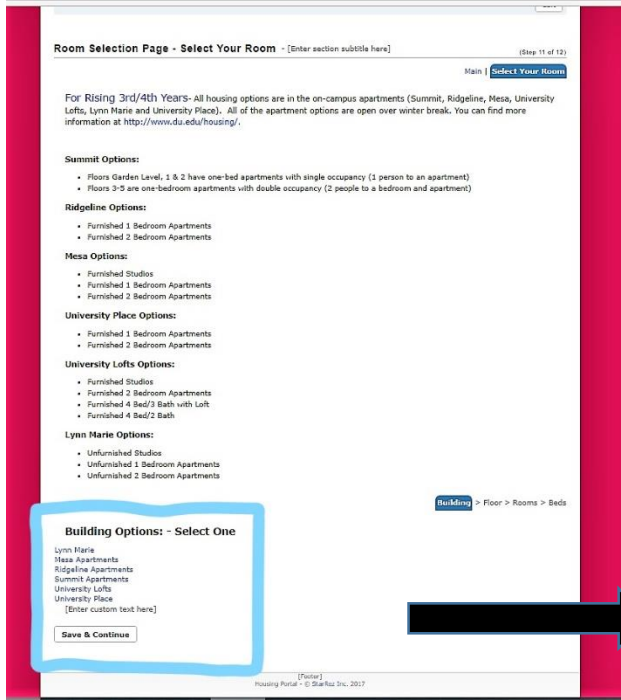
Room Selection Page - Select Your Room - [Enter section subtitle here]

(Step 11 of 12)

Main | Select Your Room

For Rising 3rd/4th Years- All housing options are in the on-campus apartments (Summit, Ridgeline, Mesa, University Lofts, Lynn Marie and University Place). All of the apartment options are open over winter break. You can find more information at http://www.du.edu/housing/.

Summit Options:

- Floors Garden Level, 1 & 2 have one-bed apartments with single occupancy (1 person to an apartment)
- Floors 3-5 are one-bedroom apartments with double occupancy (2 people to a bedroom and apartment)

Ridgeline Options:

- Furnished 1 Bedroom Apartments
- Furnished 2 Bedroom Apartments

Mesa Options:

- Furnished Studios
- Furnished 1 Bedroom Apartments
- Furnished 2 Bedroom Apartments

University Place Options:

- Furnished 1 Bedroom Apartments
- Furnished 2 Bedroom Apartments

University Lofts Options:

- Furnished Studios
- Furnished 2 Bedroom Apartments
- Furnished 4 Bed/3 Bath with Loft
- Furnished 4 Bed/2 Bath

Lynn Marie Options:

- Unfurnished Studios
- Unfurnished 1 Bedroom Apartments
- Unfurnished 2 Bedroom Apartments

Building > Floor > Rooms > Beds

Building Options: - Select One

Lynn Marie
Mesa Apartments
Ridgeline Apartments
Summit Apartments
University Lofts
University Place
[Enter custom text here]

Save & Continue

[footer]
Housing Portal - © StarRez Inc. 2017